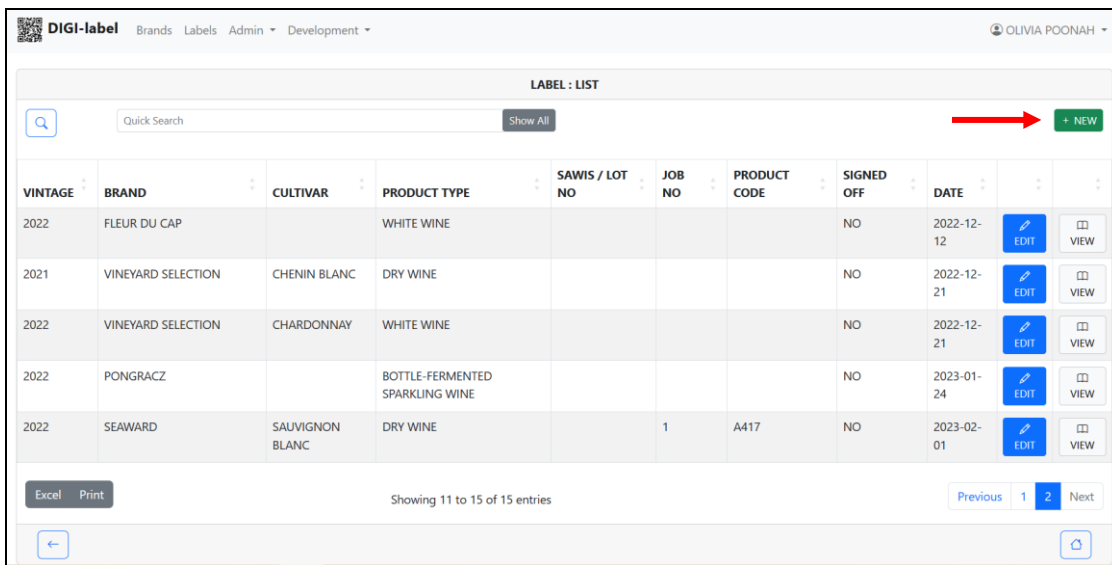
DIGI-label Brands Labels Admin ▾ Development ▾

OLIVIA POONAH ▾

LABEL : LIST

Quick Search Show All

+ NEW

| VINTAGE | BRAND | CULTIVAR | PRODUCT TYPE | SAWIS / LOT NO | JOB NO | PRODUCT CODE | SIGNED OFF | DATE | | |
|---|---|---|---|---|---|---|---|---|---|---|
| 2022 | FLEUR DU CAP | | WHITE WINE | | | | NO | 2022-12-12 | EDIT | VIEW |
| 2021 | VINEYARD SELECTION | CHENIN BLANC | DRY WINE | | | | NO | 2022-12-21 | EDIT | VIEW |
| 2022 | VINEYARD SELECTION | CHARDONNAY | WHITE WINE | | | | NO | 2022-12-21 | EDIT | VIEW |
| 2022 | PONGRACZ | | BOTTLE-FERMENTED SPARKLING WINE | | | | NO | 2023-01-24 | EDIT | VIEW |
| 2022 | SEAWARD | SAUVIGNON BLANC | DRY WINE | | 1 | A417 | NO | 2023-02-01 | EDIT | VIEW |

Excel Print

Showing 11 to 15 of 15 entries

Previous 1 2 Next